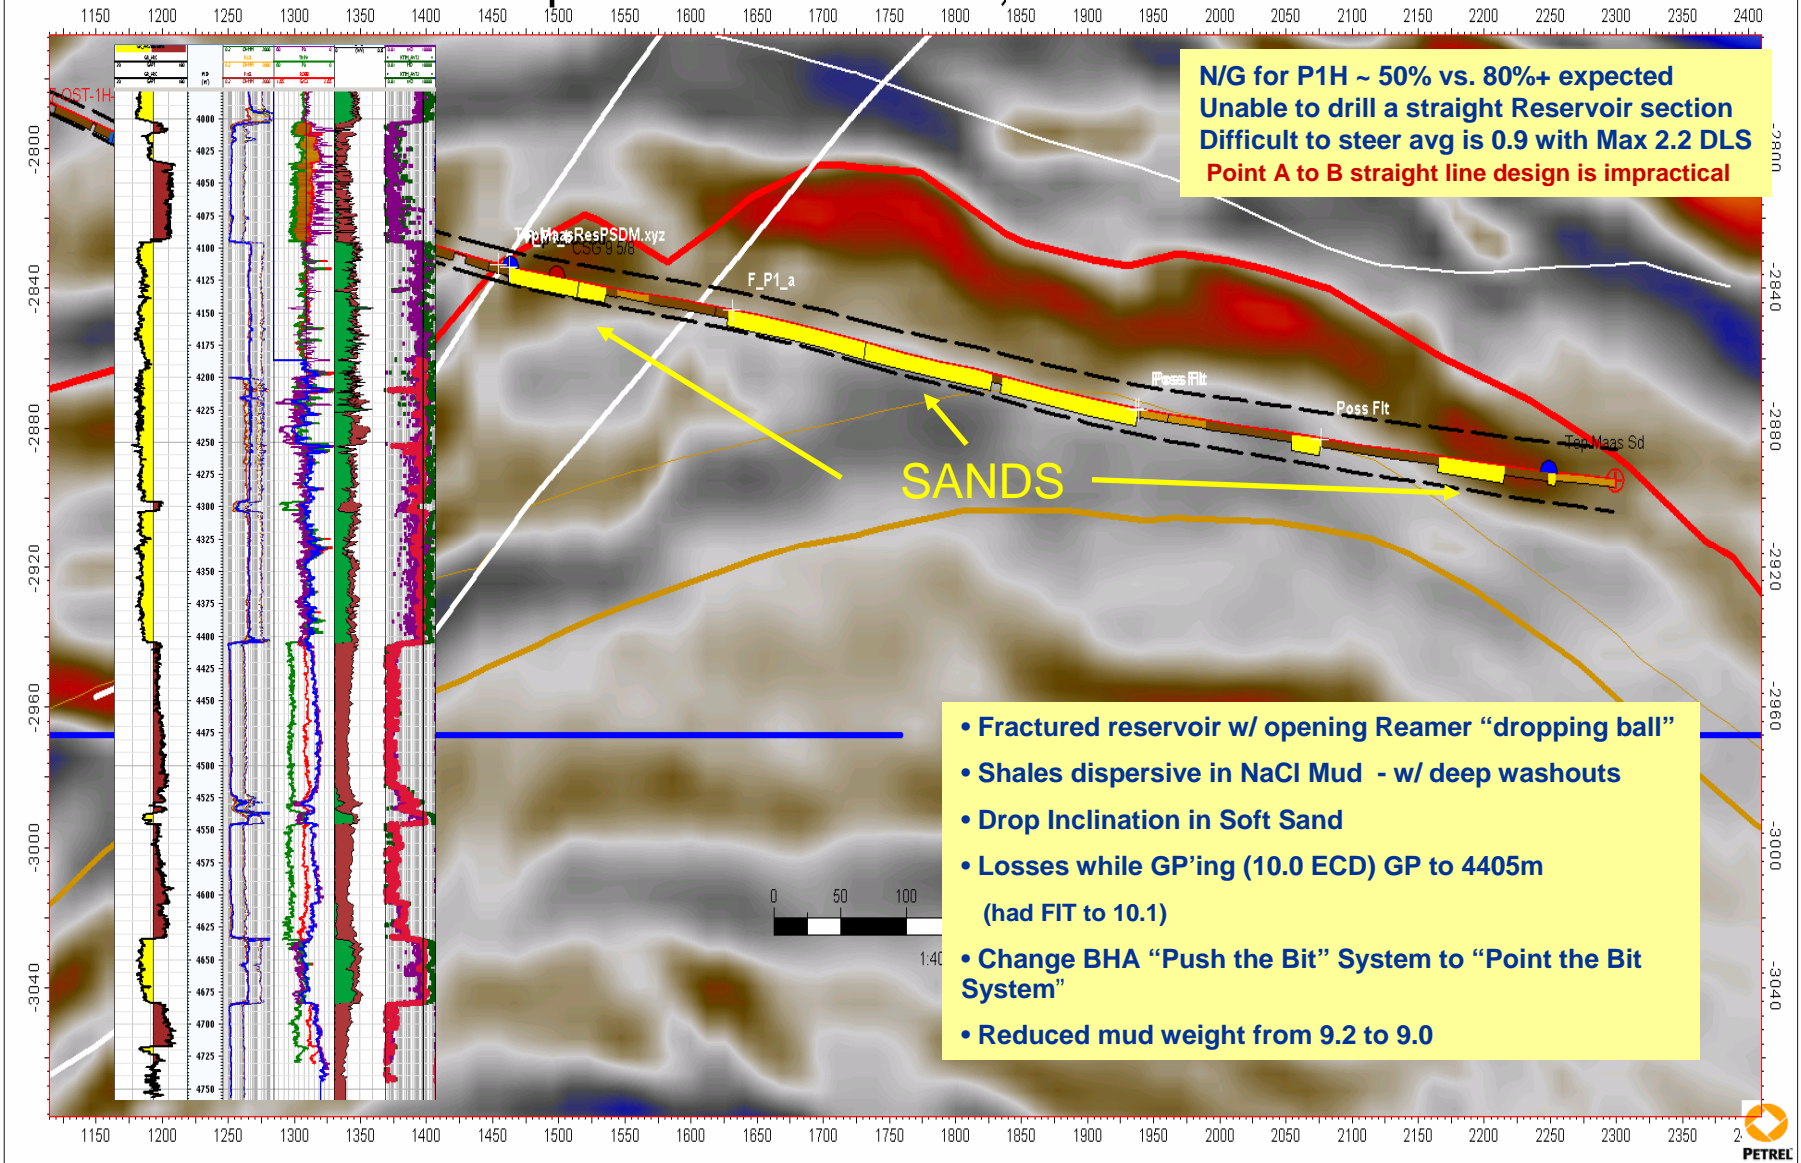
1150 1200 1250 1300 1350 1400 1450 1500 1550 1600 1650 1700 1750 1800 1850 1900 1950 2000 2050 2100 2150 2200 2250 2300 2350 2400

N/G for P1H ~ 50% vs. 80%+ expected
Unable to drill a straight Reservoir section
Difficult to steer avg is 0.9 with Max 2.2 DLS
Point A to B straight line design is impractical

-2800
-2840
-2880
-2920
-2960
-3000
-3040

OST-1H

4000
4025
4050
4075
4100
4125
4150
4175
4200
4225
4250
4275
4300
4325
4350
4375
4400
4425
4450
4475
4500
4525
4550
4575
4600
4625
4650
4675
4700
4725
4750

TopMaasResPSDM.xyz
CSG 9 5/8
F_P1_a
Poss Flt
Poss Flt
Top Maas Sd

SANDS

• Fractured reservoir w/ opening Reamer “dropping ball”
• Shales dispersive in NaCl Mud - w/ deep washouts
• Drop Inclination in Soft Sand
• Losses while GP’ing (10.0 ECD) GP to 4405m
(had FIT to 10.1)
• Change BHA “Push the Bit” System to “Point the Bit System”
• Reduced mud weight from 9.2 to 9.0

0 50 100
1:4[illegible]

1150 1200 1250 1300 1350 1400 1450 1500 1550 1600 1650 1700 1750 1800 1850 1900 1950 2000 2050 2100 2150 2200 2250 2300 2350 2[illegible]

PETREL